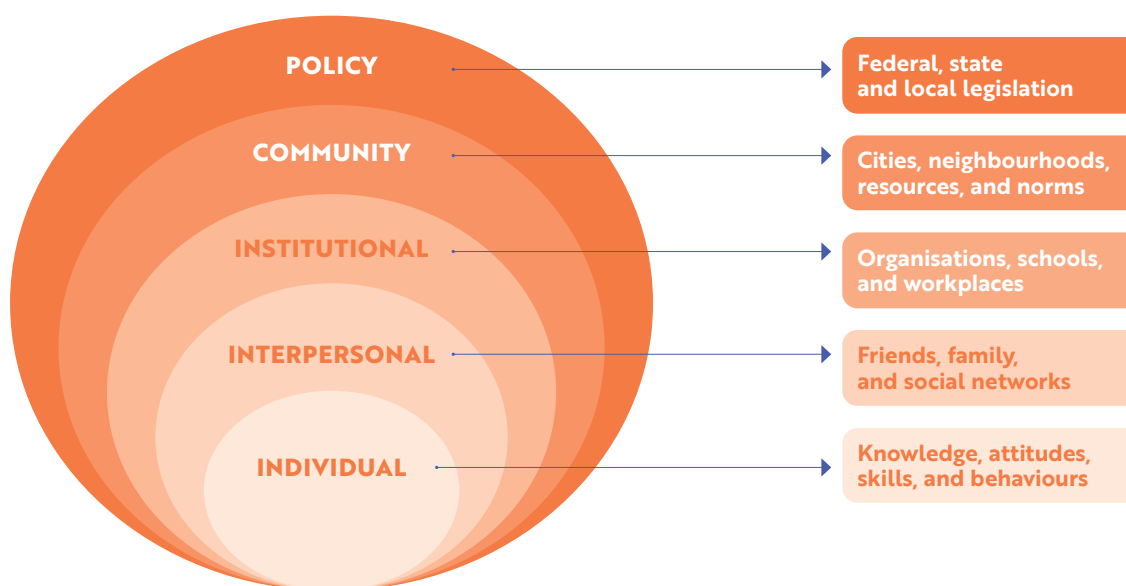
POLICY

Federal, state and local legislation

COMMUNITY

Cities, neighbourhoods, resources, and norms

INSTITUTIONAL

Organisations, schools, and workplaces

INTERPERSONAL

Friends, family, and social networks

INDIVIDUAL

Knowledge, attitudes, skills, and behaviours